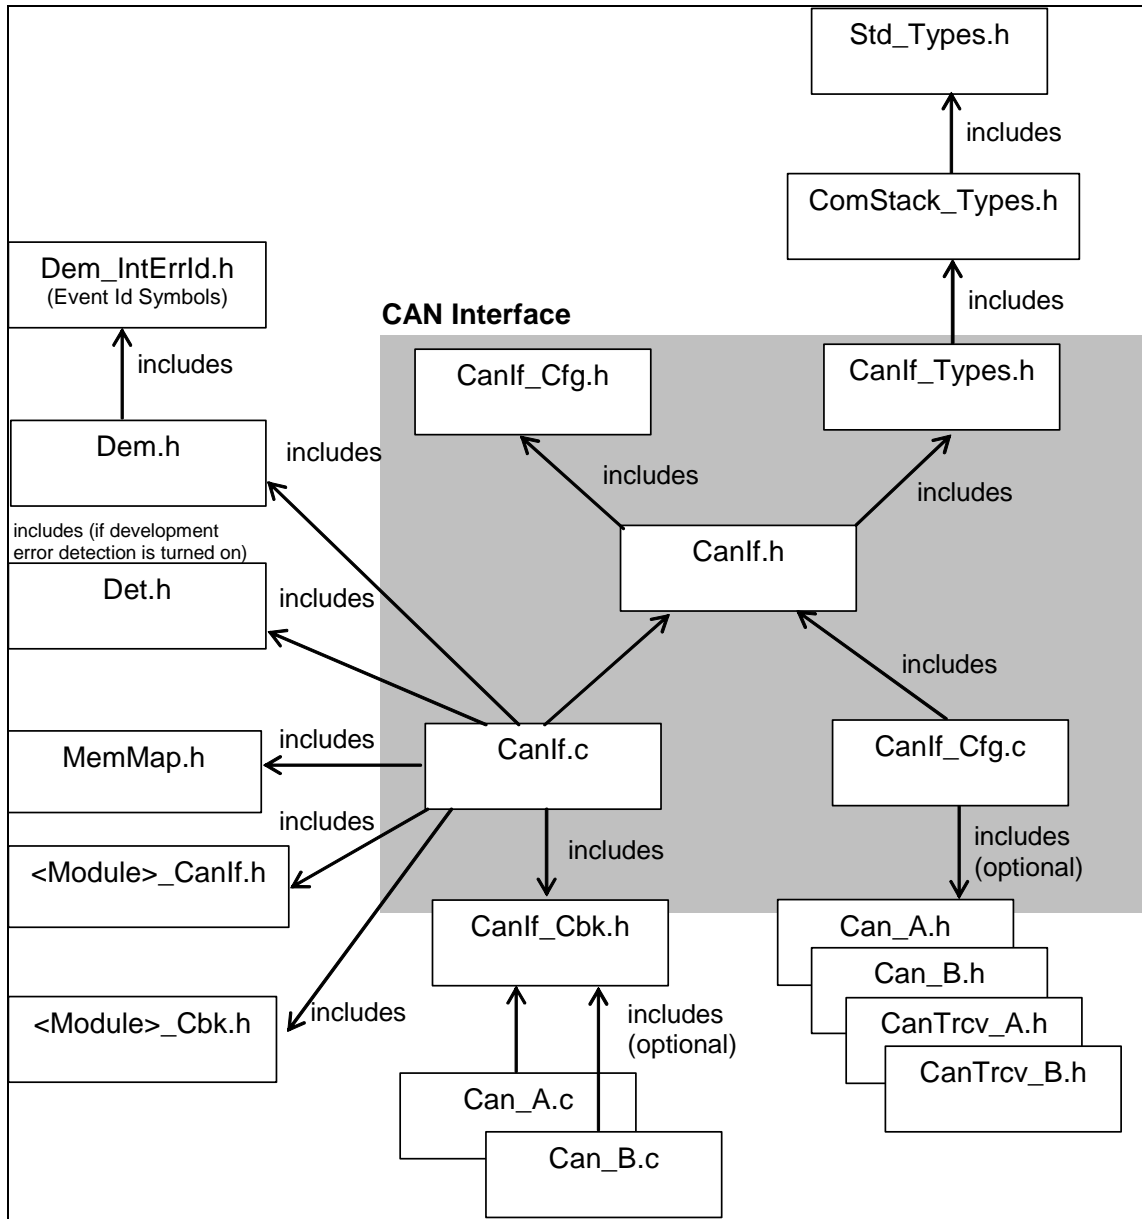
Std_Types.h

includes

ComStack_Types.h

includes

Dem_IntErrId.h
(Event Id Symbols)

CAN Interface

includes

CanIf_Cfg.h

CanIf_Types.h

Dem.h

includes

includes

includes

includes (if development error detection is turned on)

CanIf.h

Det.h

includes

includes

includes

MemMap.h

CanIf.c

CanIf_Cfg.c

includes

includes

includes (optional)

<Module>_CanIf.h

CanIf_Cbk.h

Can_A.h

Can_B.h

CanTrcv_A.h

<Module>_Cbk.h

includes

includes (optional)

CanTrcv_B.h

Can_A.c

Can_B.c